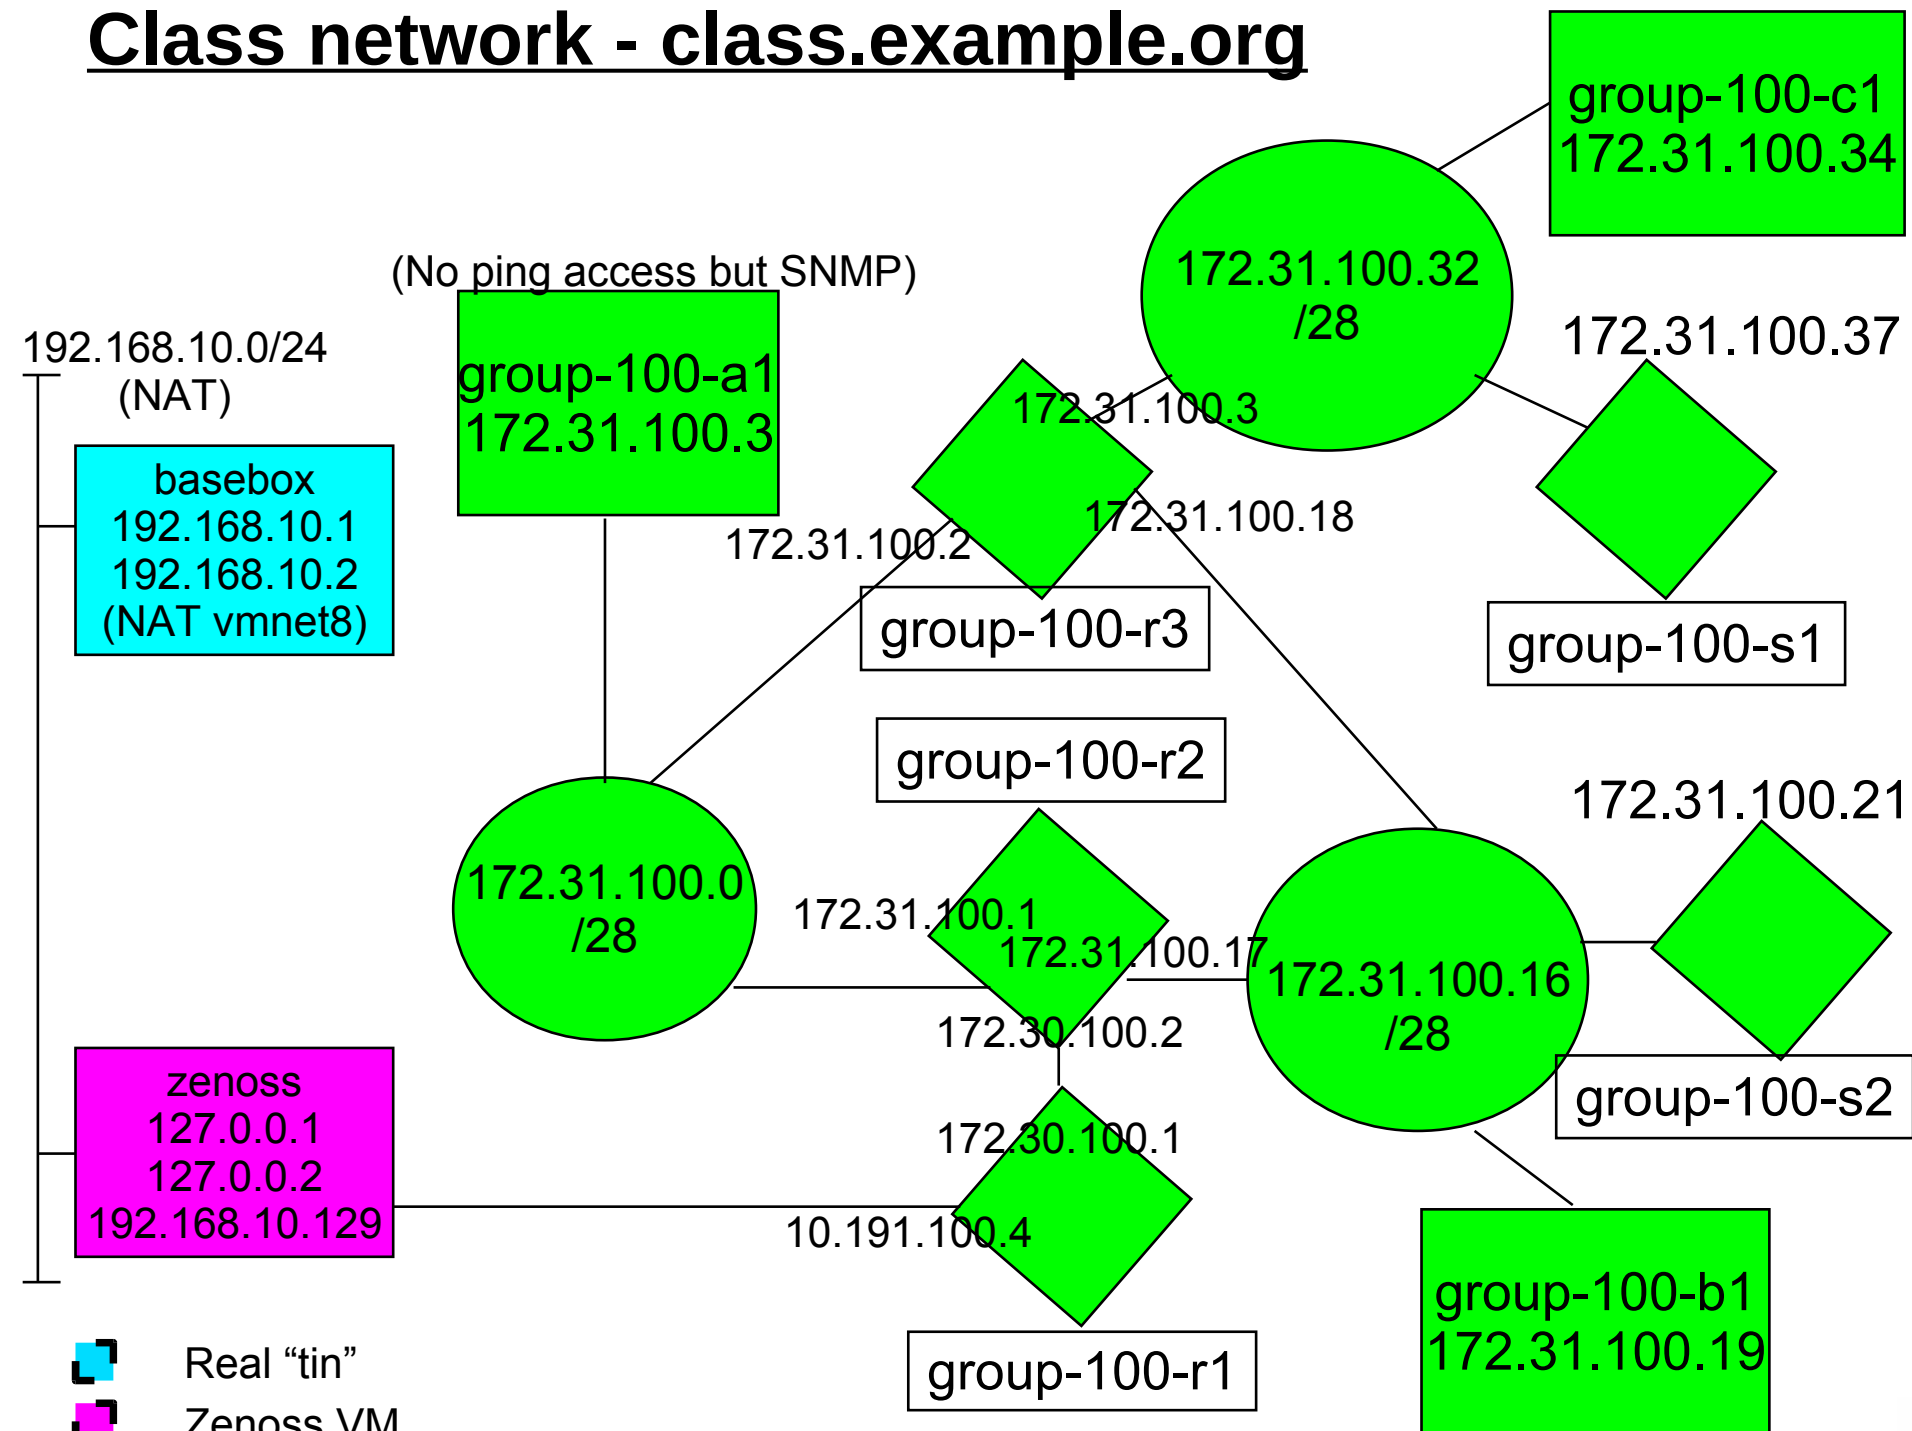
Class network - class.example.org

group-100-c1
172.31.100.34

172.31.100.32
/28

(No ping access but SNMP)

192.168.10.0/24
(NAT)

group-100-a1
172.31.100.3

172.31.100.37

172.31.100.3

basebox
192.168.10.1
192.168.10.2
(NAT vmnet8)

172.31.100.18

172.31.100.2

group-100-r3

group-100-s1

group-100-r2

172.31.100.21

172.31.100.0
/28

172.31.100.1

172.31.100.17

172.31.100.16
/28

172.30.100.2

group-100-s2

zenoss
127.0.0.1
127.0.0.2
192.168.10.129

172.30.100.1

10.191.100.4

group-100-b1
172.31.100.19

group-100-r1

Real “tin”

Zenoss VM